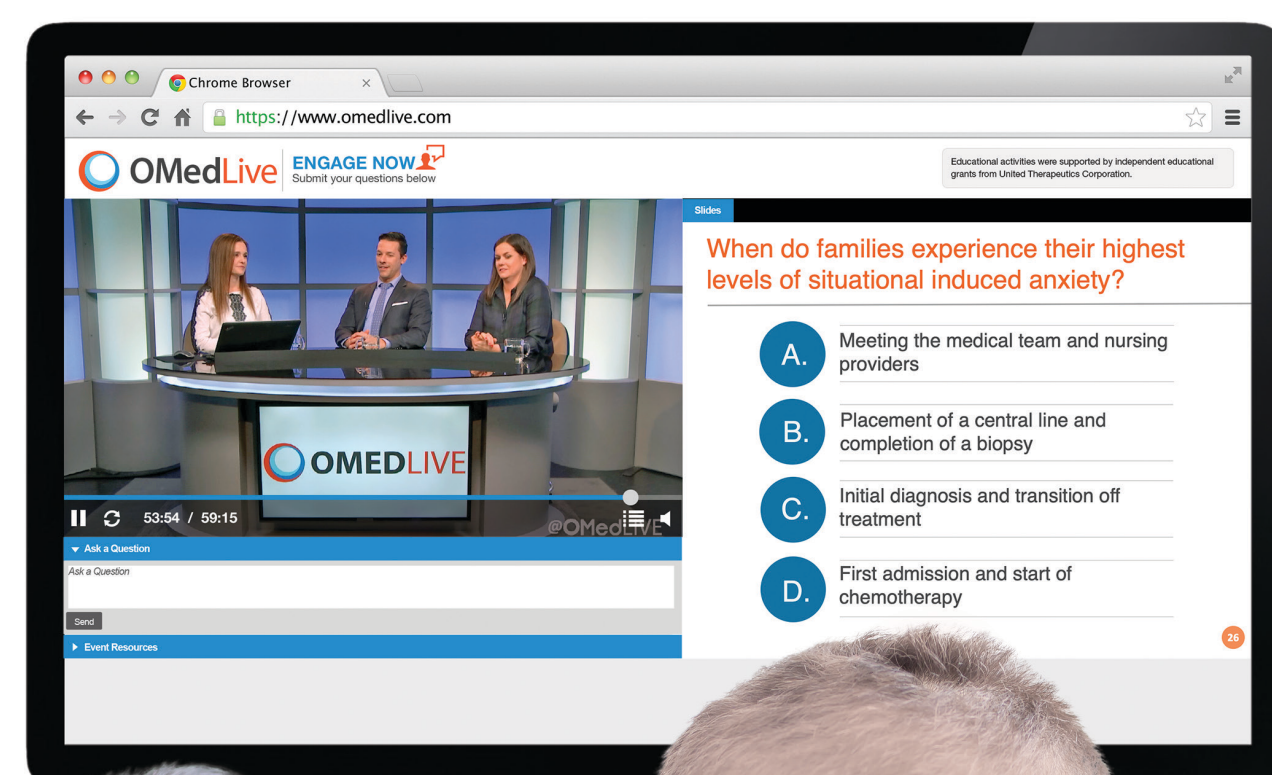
Chrome Browser

https://www.omedlive.com

OMedLive ENGAGE NOW
Submit your questions below

Educational activities were supported by independent educational grants from United Therapeutics Corporation.

OMEDLIVE

53:54 / 59:15

@OMedLIVE

Ask a Question

Ask a Question

Send

Event Resources

Slides

When do families experience their highest levels of situational induced anxiety?

A. Meeting the medical team and nursing providers

B. Placement of a central line and completion of a biopsy

C. Initial diagnosis and transition off treatment

D. First admission and start of chemotherapy

26